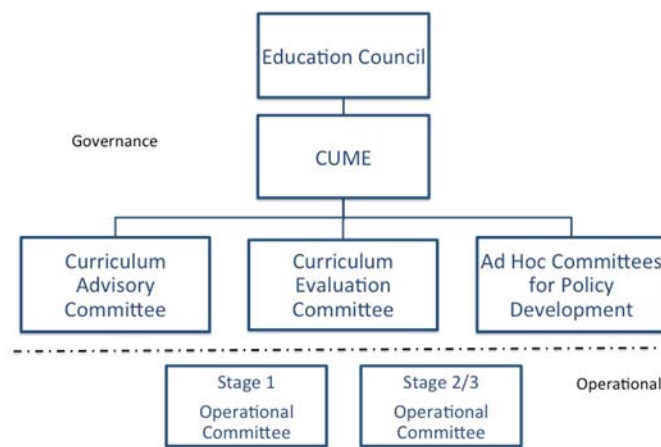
Education Council

Governance

CUME

Curriculum Advisory Committee

Curriculum Evaluation Committee

Ad Hoc Committees for Policy Development

Stage 1 Operational Committee

Stage 2/3 Operational Committee

Operational